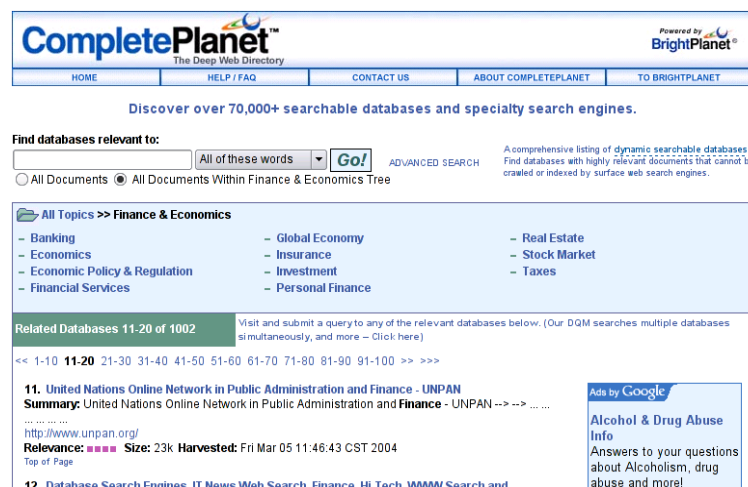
CompletePlanet™
The Deep Web Directory

Powered by BrightPlanet®

HOME | HELP / FAQ | CONTACT US | ABOUT COMPLETEPLANET | TO BRIGHTPLANET

Discover over 70,000+ searchable databases and specialty search engines.

Find databases relevant to:

All of these words

Go!

ADVANCED SEARCH

All Documents All Documents Within Finance & Economics Tree

A comprehensive listing of dynamic searchable databases
Find databases with highly relevant documents that cannot b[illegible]
crawled or indexed by surface web search engines.

All Topics >> Finance & Economics

- Banking
- Economics
- Economic Policy & Regulation
- Financial Services
- Global Economy
- Insurance
- Investment
- Personal Finance
- Real Estate
- Stock Market
- Taxes

Related Databases 11-20 of 1002

Visit and submit a query to any of the relevant databases below. (Our DQM searches multiple databases simultaneously, and more – Click here)

<< 1-10 11-20 21-30 31-40 41-50 51-60 61-70 71-80 81-90 91-100 >> >>>

11. United Nations Online Network in Public Administration and Finance - UNPAN
Summary: United Nations Online Network in Public Administration and Finance - UNPAN --> --> ... ... ... ... ... ...
http://www.unpan.org/
Relevance: Size: 23k Harvested: Fri Mar 05 11:46:43 CST 2004
Top of Page

12. Database Search Engines, IT News Web Search, Finance, Hi Tech, WWW Search and

Ads by Google

Alcohol & Drug Abuse Info
Answers to your questions about Alcoholism, drug abuse and more!